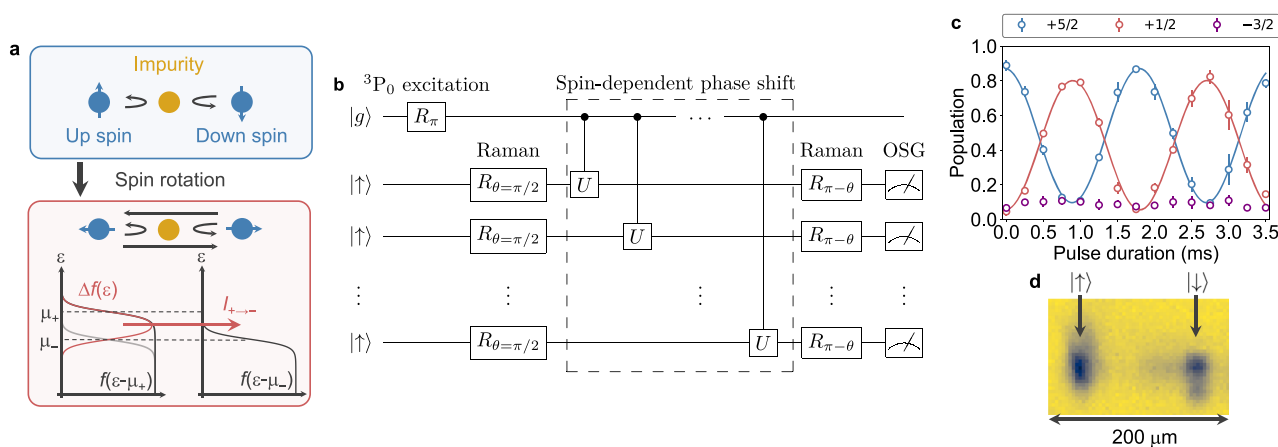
a

Impurity

Up spin

Down spin

Spin rotation

ε

ε

$\Delta f(\varepsilon)$

$I_{+\rightarrow-}$

$\mu_+$

$\mu_-$

$f(\varepsilon-\mu_+)$

$f(\varepsilon-\mu_-)$

b

$^3P_0$ excitation

Spin-dependent phase shift

$|g\rangle$

$R_\pi$

Raman

Raman

OSG

$|\uparrow\rangle$

$R_{\theta=\pi/2}$

$U$

$R_{\pi-\theta}$

$|\uparrow\rangle$

$R_{\theta=\pi/2}$

$U$

$R_{\pi-\theta}$

$\vdots$

$\vdots$

$\cdots$

$\vdots$

$\vdots$

$\vdots$

$|\uparrow\rangle$

$R_{\theta=\pi/2}$

$U$

$R_{\pi-\theta}$

c

+5/2

+1/2

−3/2

Population

1.0

0.8

0.6

0.4

0.2

0.0

0.0 0.5 1.0 1.5 2.0 2.5 3.0 3.5

Pulse duration (ms)

d

$|\uparrow\rangle$

$|\downarrow\rangle$

200 μm